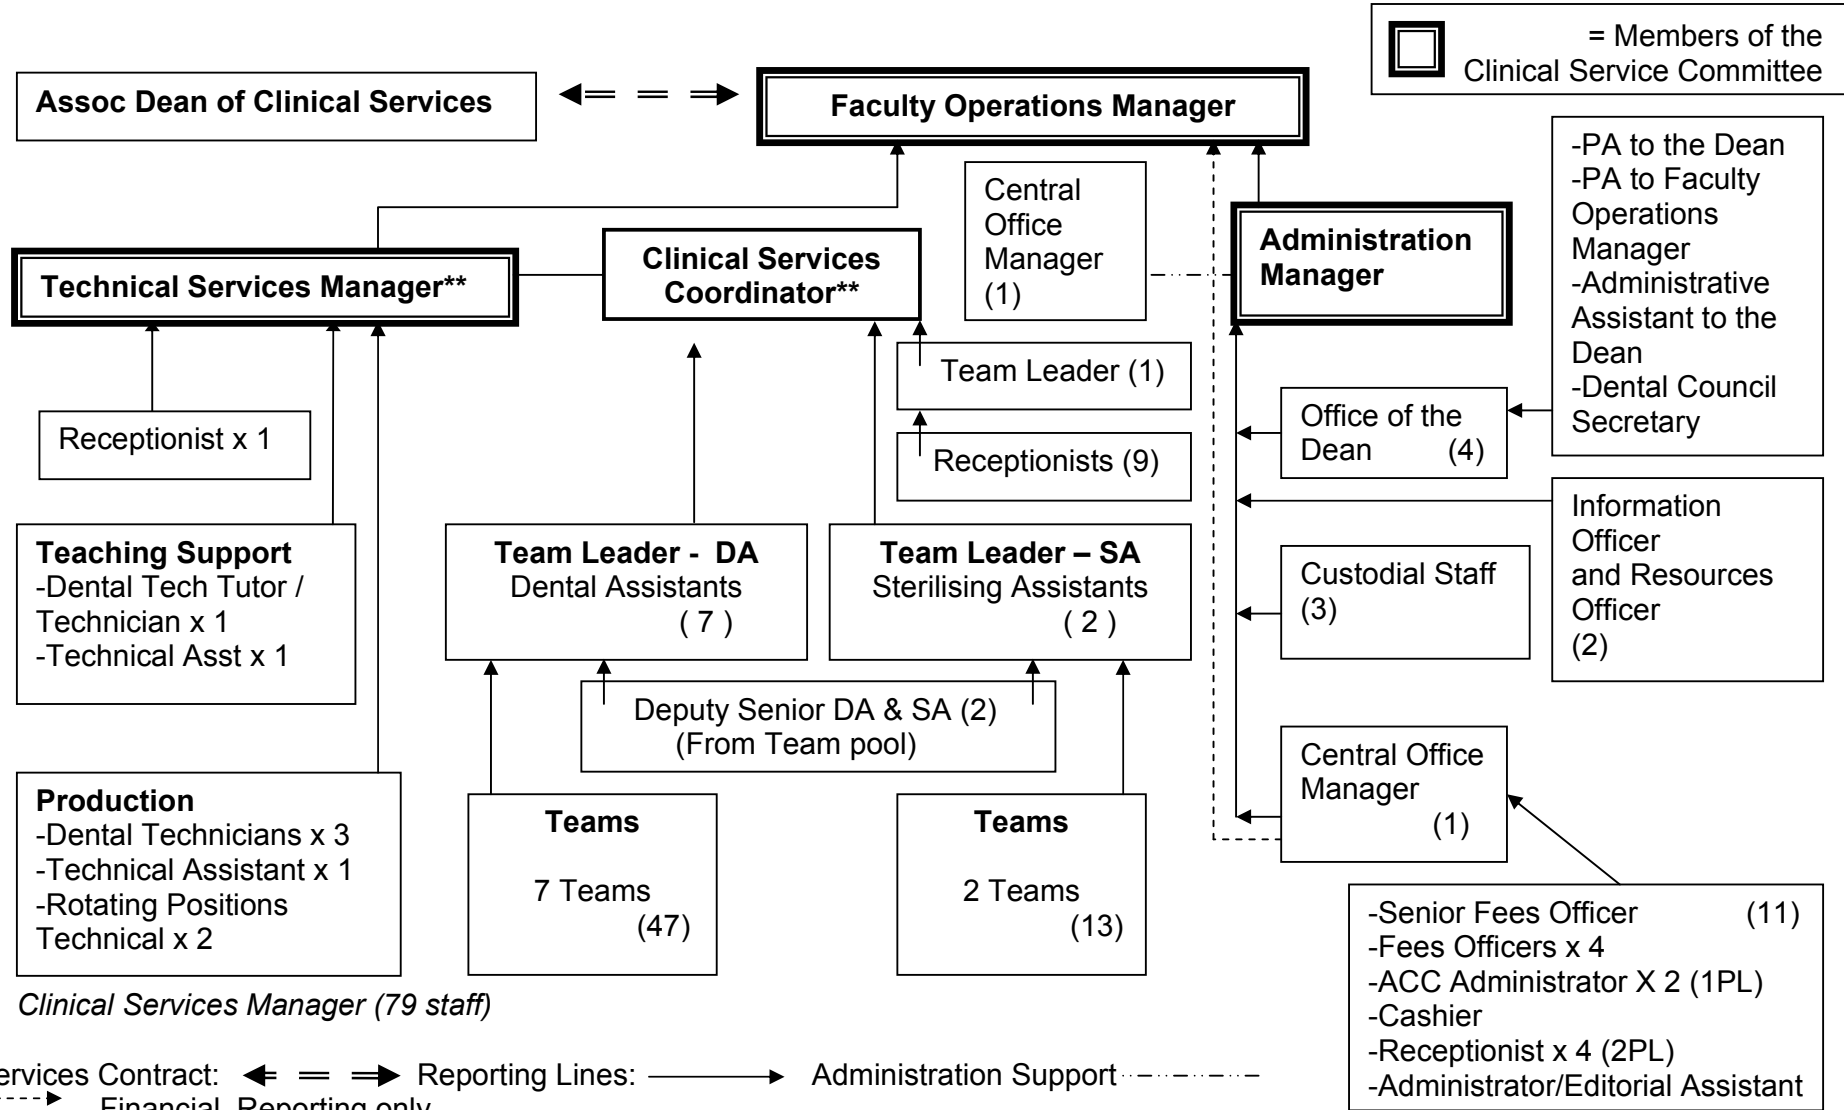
= Members of the Clinical Service Committee

Assoc Dean of Clinical Services

Faculty Operations Manager

Central Office Manager (1)

Administration Manager

-PA to the Dean
-PA to Faculty Operations Manager
-Administrative Assistant to the Dean
-Dental Council Secretary

Technical Services Manager**

Clinical Services Coordinator**

Team Leader (1)

Receptionists (9)

Receptionist x 1

Office of the Dean (4)

Information Officer and Resources Officer (2)

Teaching Support
-Dental Tech Tutor / Technician x 1
-Technical Asst x 1

Team Leader - DA
Dental Assistants
( 7 )

Team Leader – SA
Sterilising Assistants
( 2 )

Custodial Staff (3)

Deputy Senior DA & SA (2)
(From Team pool)

Central Office Manager (1)

Production
-Dental Technicians x 3
-Technical Assistant x 1
-Rotating Positions Technical x 2

Teams
7 Teams
(47)

Teams
2 Teams
(13)

-Senior Fees Officer (11)
-Fees Officers x 4
-ACC Administrator X 2 (1PL)
-Cashier
-Receptionist x 4 (2PL)
-Administrator/Editorial Assistant

Clinical Services Manager (79 staff)

ervices Contract: Reporting Lines: Administration Support
Financial Reporting only